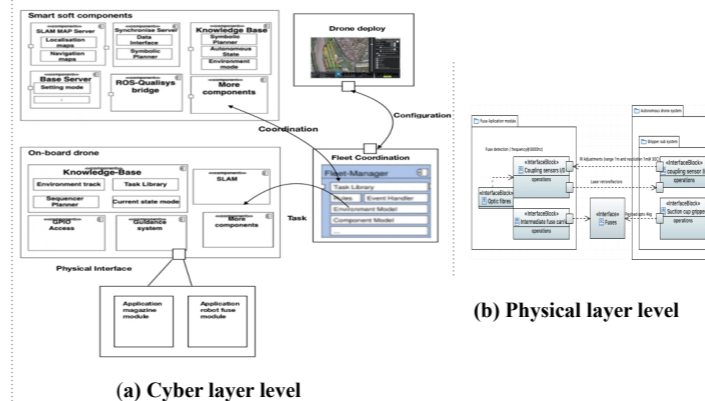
Smart soft components

«component» SLAM MAP Server
Localisation maps
Navigation maps

«component» Synchronies Server
Data Interface
Symbolic Planner

Knowledge Base
Symbolic Planner
Autonomous State
Environment mode

Base Server
Setting mode

ROS-Qualisys bridge

More components

Drone deploy

Configuration

Coordination

Fleet Coordination

Fleet-Manager
Task Library
Roles
Event Handler
Environment Model
Component Model
...

On-board drone

Knowledge-Base
Environment track
Task Library
Sequencer Planner
Current state mode

«component» SLAM

GPIO Access

«component» Guidance system

More components

Task

Physical Interface

Application magazine module

Application robot fuse module

(a) Cyber layer level

Fuse Application module

Autonomous drone system

Gripper sub system

Fuse detection { frequency@1000hz }

«InterfaceBlock» Coupling sensors I/O operations

«InterfaceBlock» Optic fibres

«InterfaceBlock» Intermediate fuse carri operations

«Interface» Fuses

«InterfaceBlock» Coupling sensor I/ operations

«InterfaceBlock» Suction cup gripper operations

(b) Physical layer level